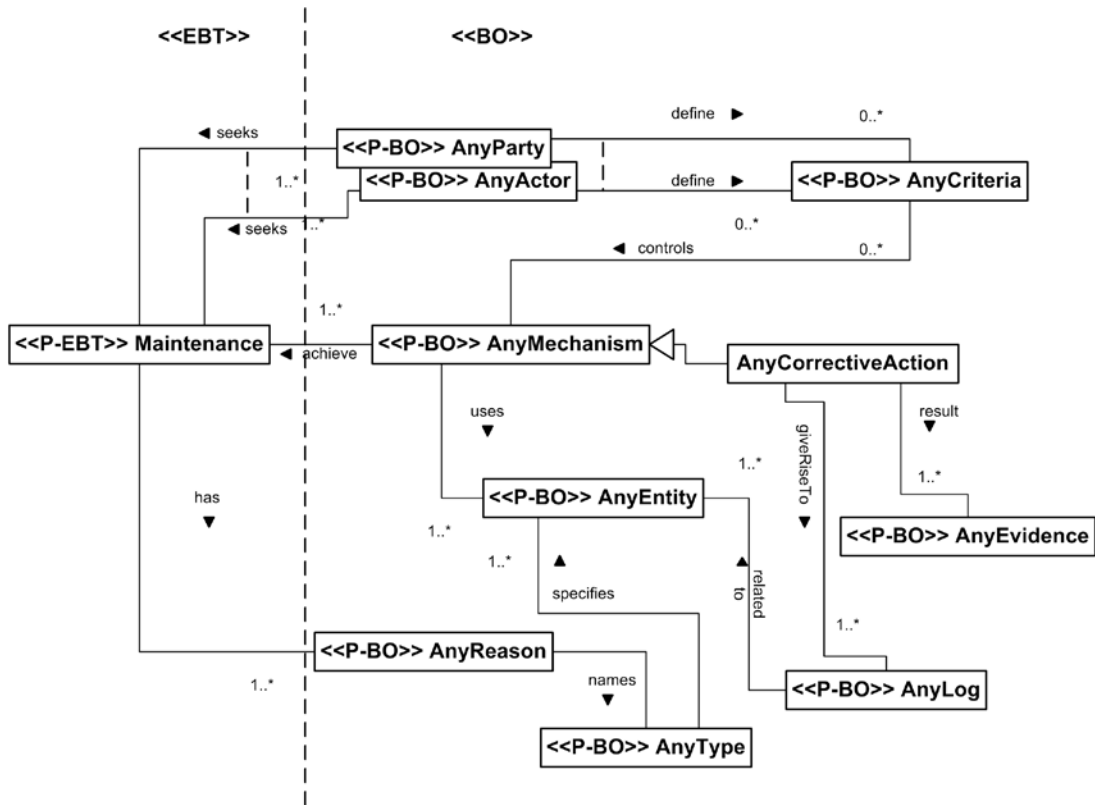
<<EBT>>

<<BO>>

◀ seeks

define ▶

0..*

<<P-BO>> AnyParty

1..*

<<P-BO>> AnyActor

define ▶

<<P-BO>> AnyCriteria

◀ seeks

1..*

0..*

◀ controls

0..*

1..*

<<P-EBT>> Maintenance

◀ achieve

<<P-BO>> AnyMechanism

AnyCorrectiveAction

uses ▼

giveRiseTo ▼

result ▼

1..*

1..*

has ▼

<<P-BO>> AnyEntity

<<P-BO>> AnyEvidence

1..*

1..*

▲ specifies

▲ related to

1..*

<<P-BO>> AnyReason

1..*

names ▼

<<P-BO>> AnyLog

<<P-BO>> AnyType